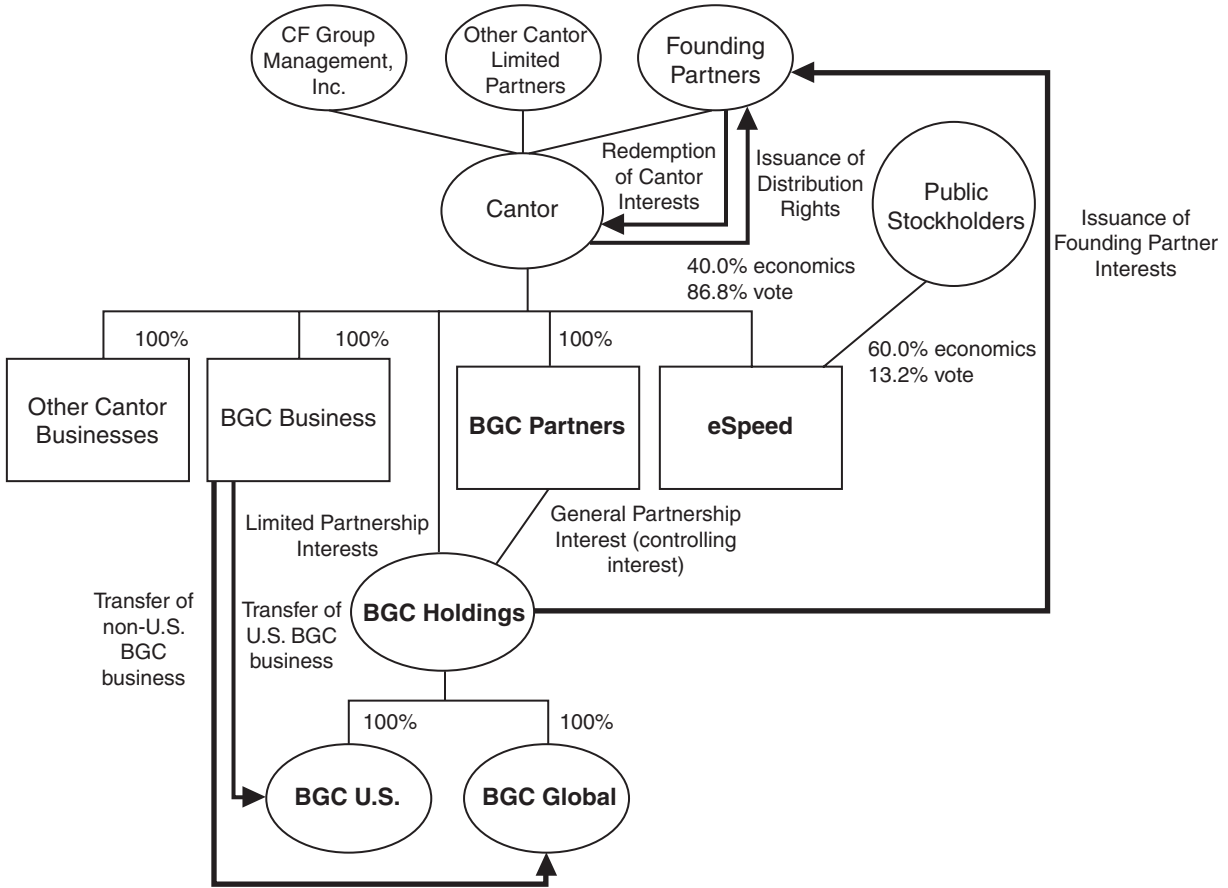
CF Group Management, Inc.

Other Cantor Limited Partners

Founding Partners

Redemption of Cantor Interests

Issuance of Distribution Rights

Cantor

Public Stockholders

Issuance of Founding Partner Interests

40.0% economics
86.8% vote

100%

100%

100%

60.0% economics
13.2% vote

Other Cantor Businesses

BGC Business

BGC Partners

eSpeed

Limited Partnership Interests

General Partnership Interest (controlling interest)

Transfer of non-U.S. BGC business

Transfer of U.S. BGC business

BGC Holdings

100%

100%

BGC U.S.

BGC Global